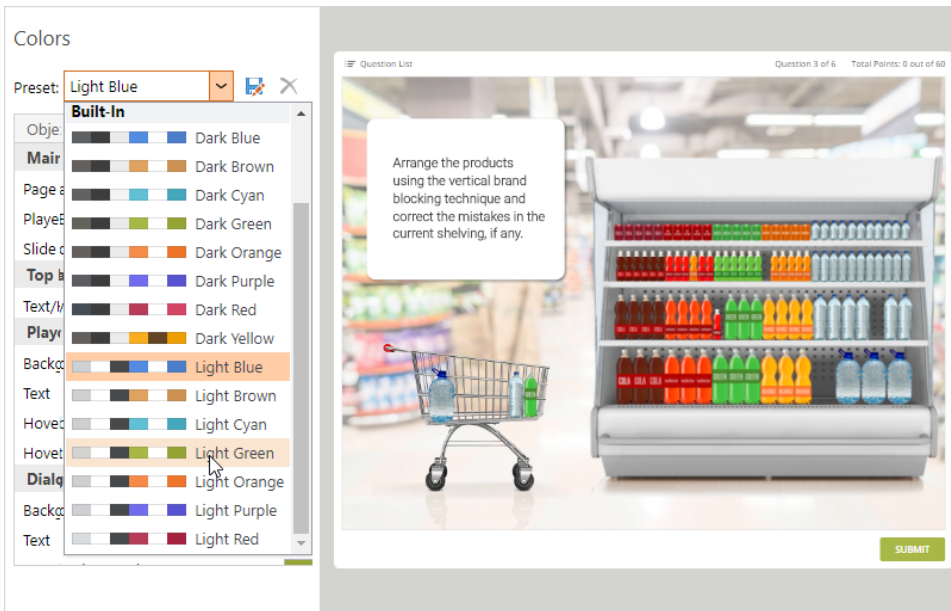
Colors

Preset: Light Blue

Obje
Main
Page a
PlayeB
Slide d
Top b
Text/I
Playe
Backg
Text
Hover
Hover
Dialo
Backg
Text

Built-In
Dark Blue
Dark Brown
Dark Cyan
Dark Green
Dark Orange
Dark Purple
Dark Red
Dark Yellow
Light Blue
Light Brown
Light Cyan
Light Green
Light Orange
Light Purple
Light Red

Question List
Question 3 of 6
Total Points: 0 out of 60

Arrange the products using the vertical brand blocking technique and correct the mistakes in the current shelving, if any.

SUBMIT